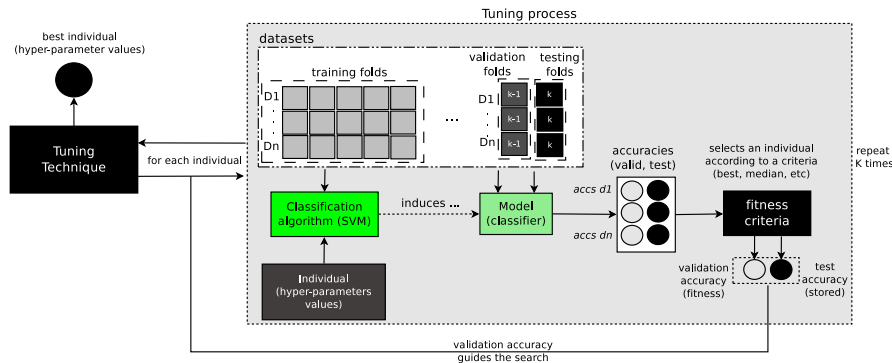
Tuning process

best individual
(hyper-parameter values)

datasets

training folds

validation folds

testing folds

D1

.

.

Dn

...

D1

.

.

Dn

k-1

k-1

k-1

k

k

k

Tuning Technique

for each individual

accuracies
(valid, test)

selects an individual according to a criteria
(best, median, etc)

repeat
K times

accs d1

accs dn

Classification algorithm (SVM)

induces ...

Model
(classifier)

fitness criteria

Individual
(hyper-parameters values)

validation accuracy
(fitness)

test accuracy
(stored)

validation accuracy
guides the search